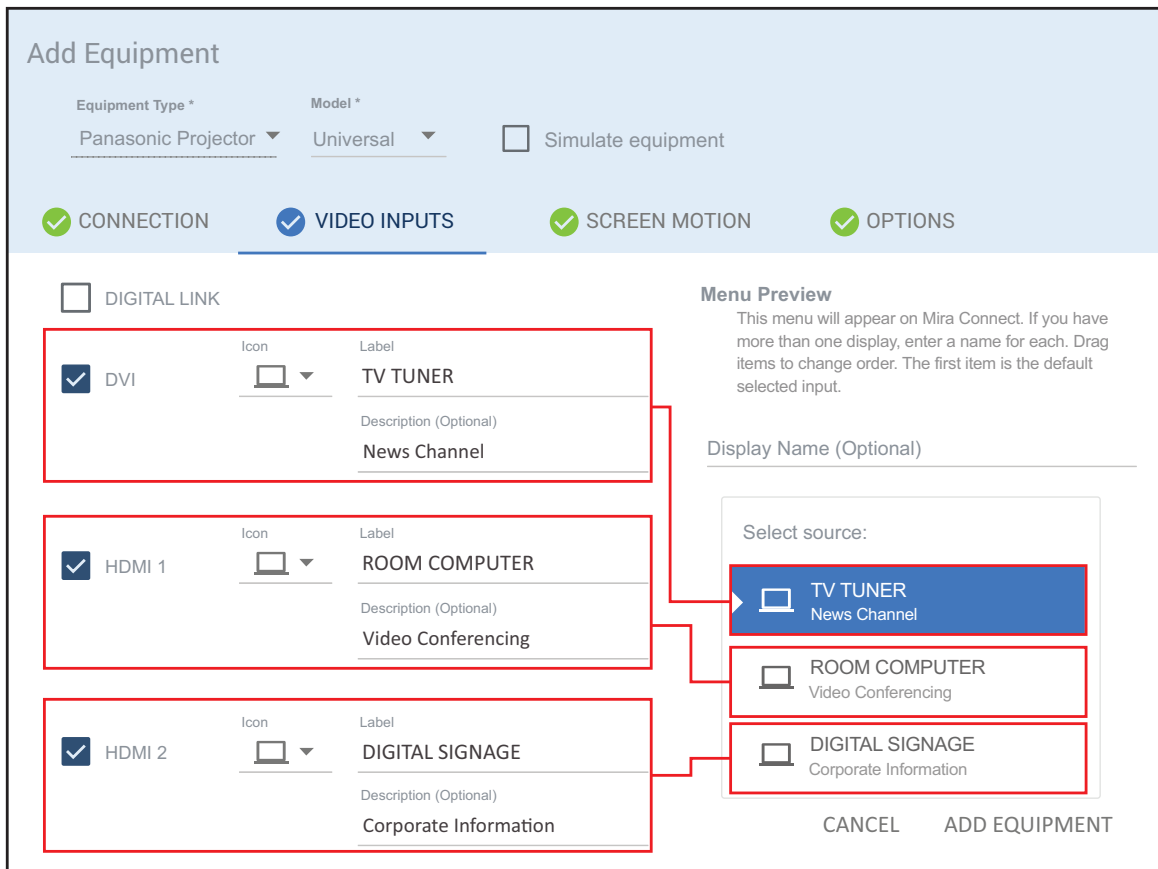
Add Equipment

Equipment Type *
Panasonic Projector

Model *
Universal

Simulate equipment

CONNECTION
VIDEO INPUTS
SCREEN MOTION
OPTIONS

DIGITAL LINK

DVI
Icon
Label
TV TUNER
Description (Optional)
News Channel

HDMI 1
Icon
Label
ROOM COMPUTER
Description (Optional)
Video Conferencing

HDMI 2
Icon
Label
DIGITAL SIGNAGE
Description (Optional)
Corporate Information

Menu Preview
This menu will appear on Mira Connect. If you have more than one display, enter a name for each. Drag items to change order. The first item is the default selected input.

Display Name (Optional)

Select source:

TV TUNER
News Channel

ROOM COMPUTER
Video Conferencing

DIGITAL SIGNAGE
Corporate Information

CANCEL
ADD EQUIPMENT